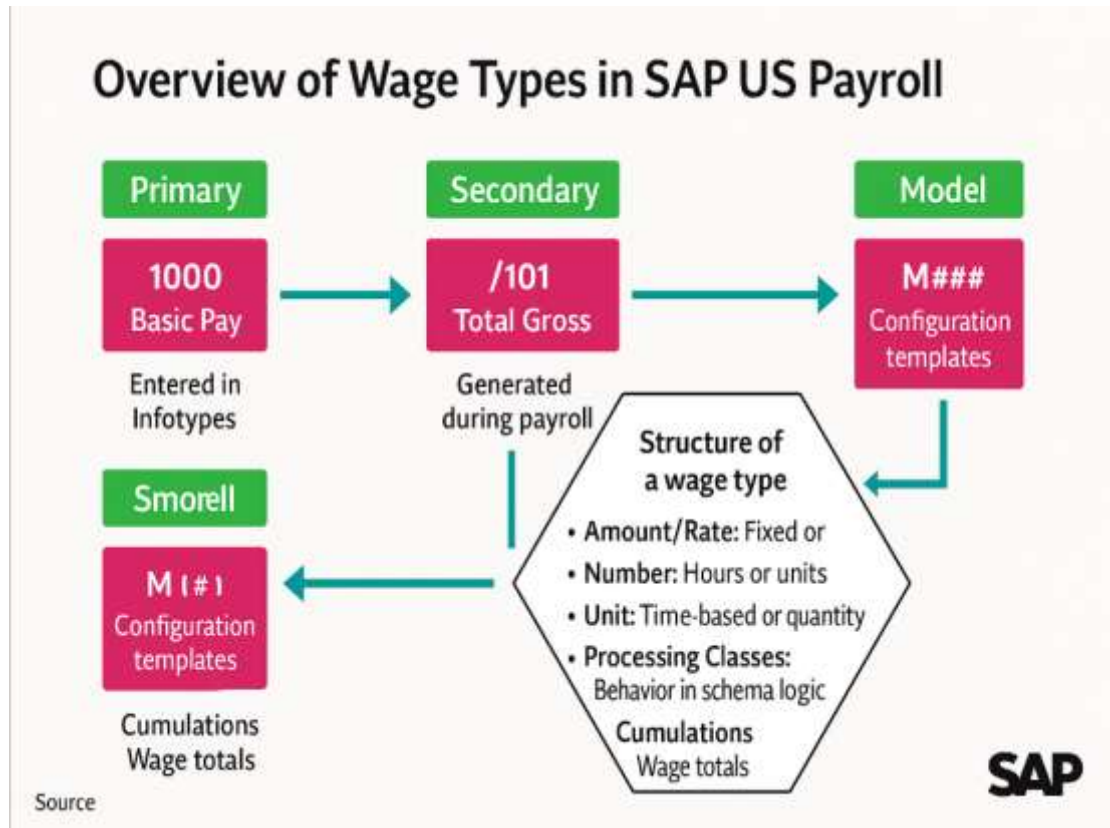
Overview of Wage Types in SAP US Payroll

Primary

1000
Basic Pay

Entered in Infotypes

Secondary

/101
Total Gross

Generated during payroll

Model

M###
Configuration templates

Smorell

M (#)
Configuration templates

Cumulations
Wage totals

Structure of a wage type

• Amount/Rate: Fixed or
• Number: Hours or units
• Unit: Time-based or quantity
• Processing Classes: Behavior in schema logic
Cumulations
Wage totals

SAP

Source